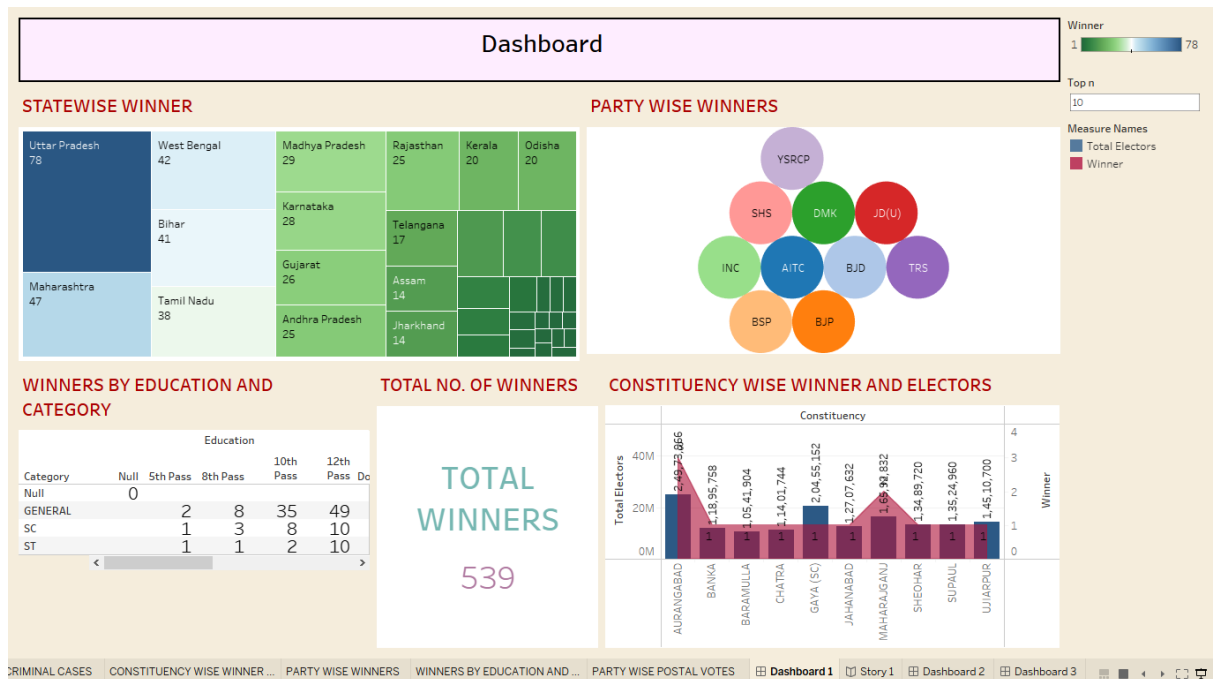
Dashboard

Winner
1 78

Top n
10

Measure Names
Total Electors
Winner

STATEWISE WINNER

Uttar Pradesh
78
Maharashtra
47
West Bengal
42
Bihar
41
Tamil Nadu
38
Madhya Pradesh
29
Karnataka
28
Gujarat
26
Andhra Pradesh
25
Rajasthan
25
Kerala
20
Odisha
20
Telangana
17
Assam
14
Jharkhand
14

PARTY WISE WINNERS

YSRCP
SHS
DMK
JD(U)
INC
AITC
BJD
TRS
BSP
BJP

WINNERS BY EDUCATION AND CATEGORY

| Category | Null | 5th Pass | 8th Pass | 10th Pass | 12th Pass | Do |
|---|---|---|---|---|---|---|
| Null | 0 | | | | | |
| GENERAL | | 2 | 8 | 35 | 49 | |
| SC | | 1 | 3 | 8 | 10 | |
| ST | | 1 | 1 | 2 | 10 | |

Education

TOTAL NO. OF WINNERS

TOTAL WINNERS
539

CONSTITUENCY WISE WINNER AND ELECTORS

Constituency
Total Electors
Winner
40M
20M
0M
4
3
2
1
0
2,49,73,066
1,18,95,758
1,05,41,904
1,14,01,744
2,04,55,152
1,27,07,632
1,65,93,832
1,34,89,720
1,35,24,960
1,45,10,700
2
1
1
1
1
1
2
1
1
1
AURANGABAD
BANKA
BARAMULLA
CHATRA
GAYA (SC)
JAHANABAD
MAHARAJGANJ
SHEOHAR
SUPAUL
UJIARPUR

CRIMINAL CASES | CONSTITUENCY WISE WINNER ... | PARTY WISE WINNERS | WINNERS BY EDUCATION AND ... | PARTY WISE POSTAL VOTES | Dashboard 1 | Story 1 | Dashboard 2 | Dashboard 3